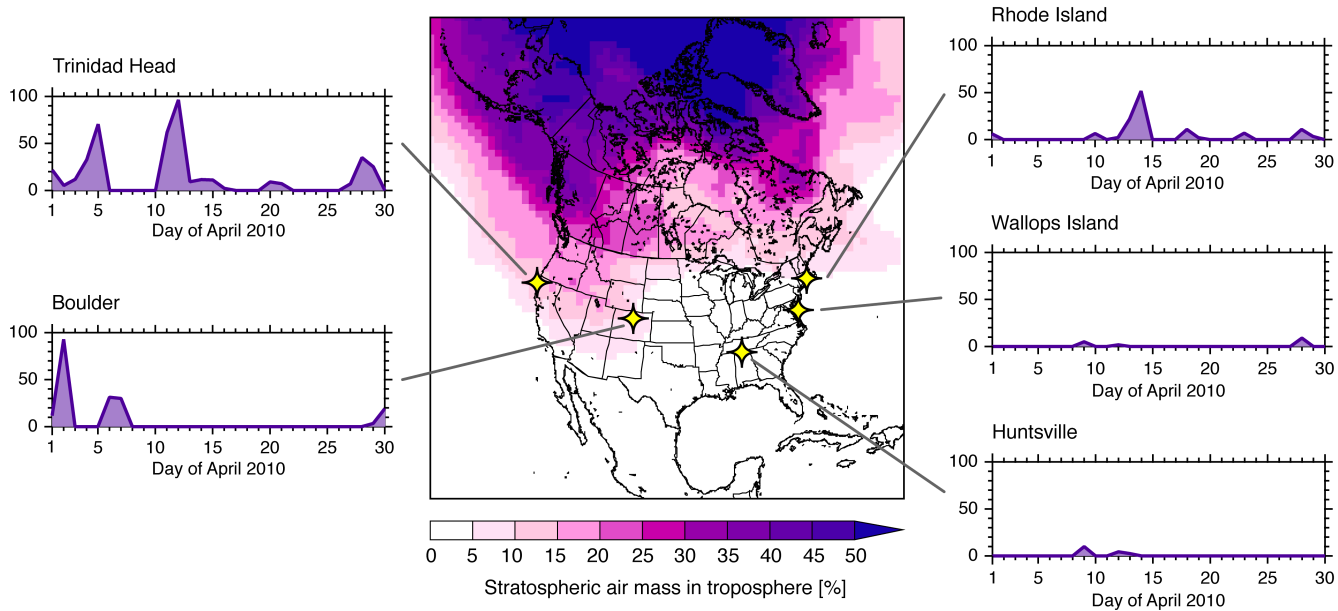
Trinidad Head
100
50
0
1 5 10 15 20 25 30
Day of April 2010

Boulder
100
50
0
1 5 10 15 20 25 30
Day of April 2010

0 5 10 15 20 25 30 35 40 45 50
Stratospheric air mass in troposphere [%]

Rhode Island
100
50
0
1 5 10 15 20 25 30
Day of April 2010

Wallops Island
100
50
0
1 5 10 15 20 25 30
Day of April 2010

Huntsville
100
50
0
1 5 10 15 20 25 30
Day of April 2010